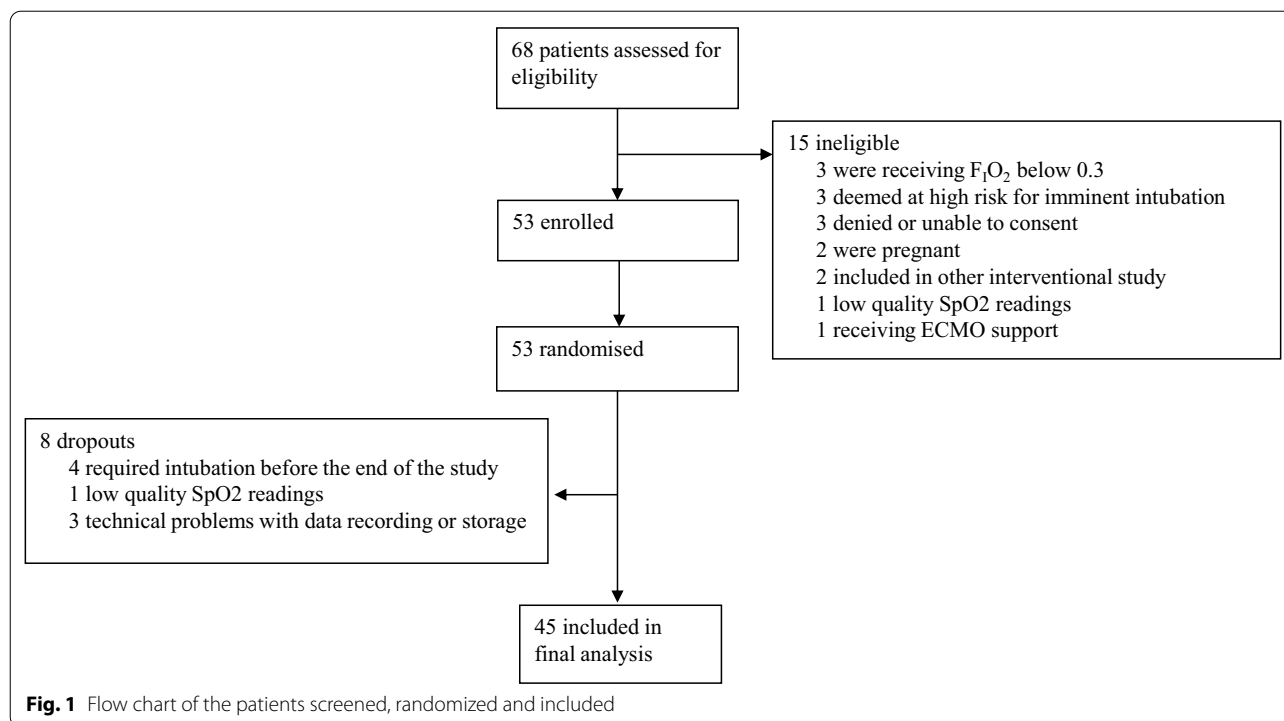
68 patients assessed for eligibility

15 ineligible
3 were receiving $F_IO_2$ below 0.3
3 deemed at high risk for imminent intubation
3 denied or unable to consent
2 were pregnant
2 included in other interventional study
1 low quality SpO2 readings
1 receiving ECMO support

53 enrolled

53 randomised

8 dropouts
4 required intubation before the end of the study
1 low quality SpO2 readings
3 technical problems with data recording or storage

45 included in final analysis

**Fig. 1** Flow chart of the patients screened, randomized and included